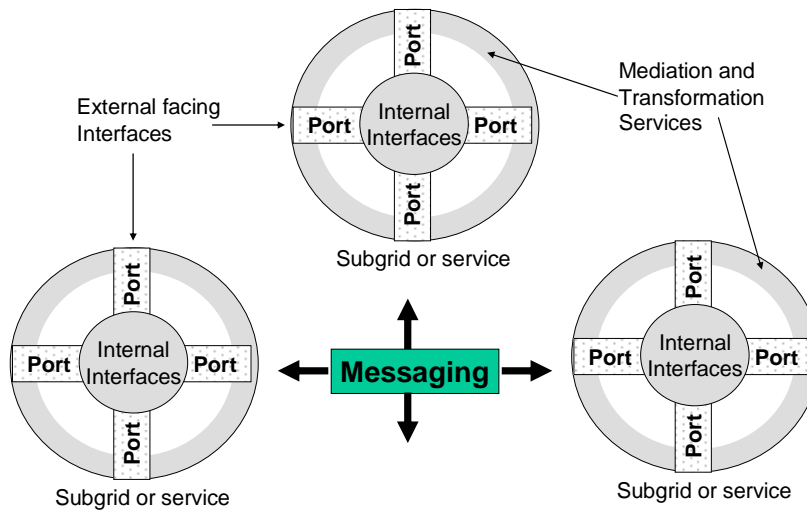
External facing Interfaces

Port

Port

Internal Interfaces

Port

Port

Subgrid or service

Mediation and Transformation Services

Port

Port

Internal Interfaces

Port

Port

Subgrid or service

Messaging

Port

Port

Internal Interfaces

Port

Port

Subgrid or service